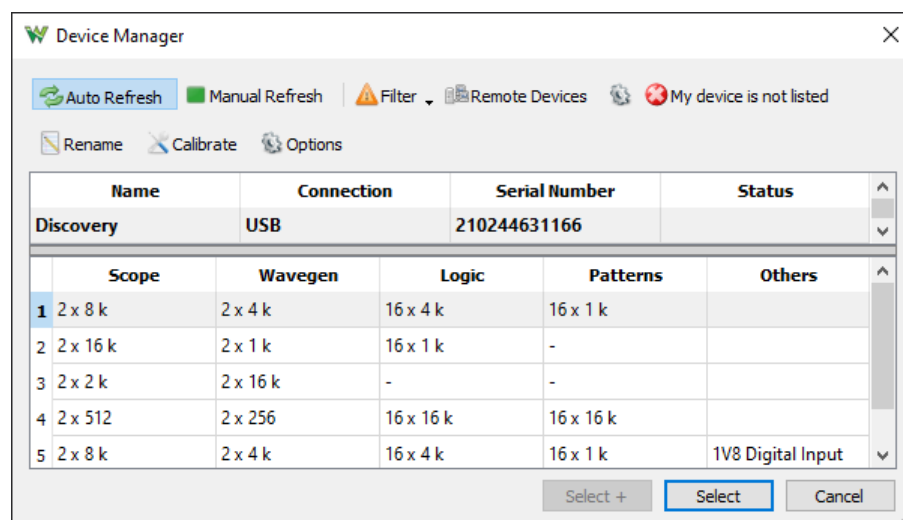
Device Manager

Auto Refresh Manual Refresh Filter Remote Devices My device is not listed

Rename Calibrate Options

| Name | Connection | Serial Number | Status |
|---|---|---|---|
| Discovery | USB | 210244631166 | |

| | Scope | Wavegen | Logic | Patterns | Others |
|---|---|---|---|---|---|
| 1 | 2 x 8 k | 2 x 4 k | 16 x 4 k | 16 x 1 k | |
| 2 | 2 x 16 k | 2 x 1 k | 16 x 1 k | - | |
| 3 | 2 x 2 k | 2 x 16 k | - | - | |
| 4 | 2 x 512 | 2 x 256 | 16 x 16 k | 16 x 16 k | |
| 5 | 2 x 8 k | 2 x 4 k | 16 x 4 k | 16 x 1 k | 1V8 Digital Input |

Select + Select Cancel